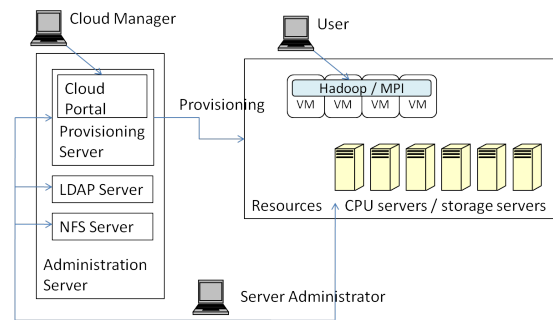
Cloud Manager

User

Cloud Portal

Provisioning Server

Provisioning

Hadoop / MPI

VM VM VM VM

LDAP Server

NFS Server

Resources CPU servers / storage servers

Administration Server

Server Administrator